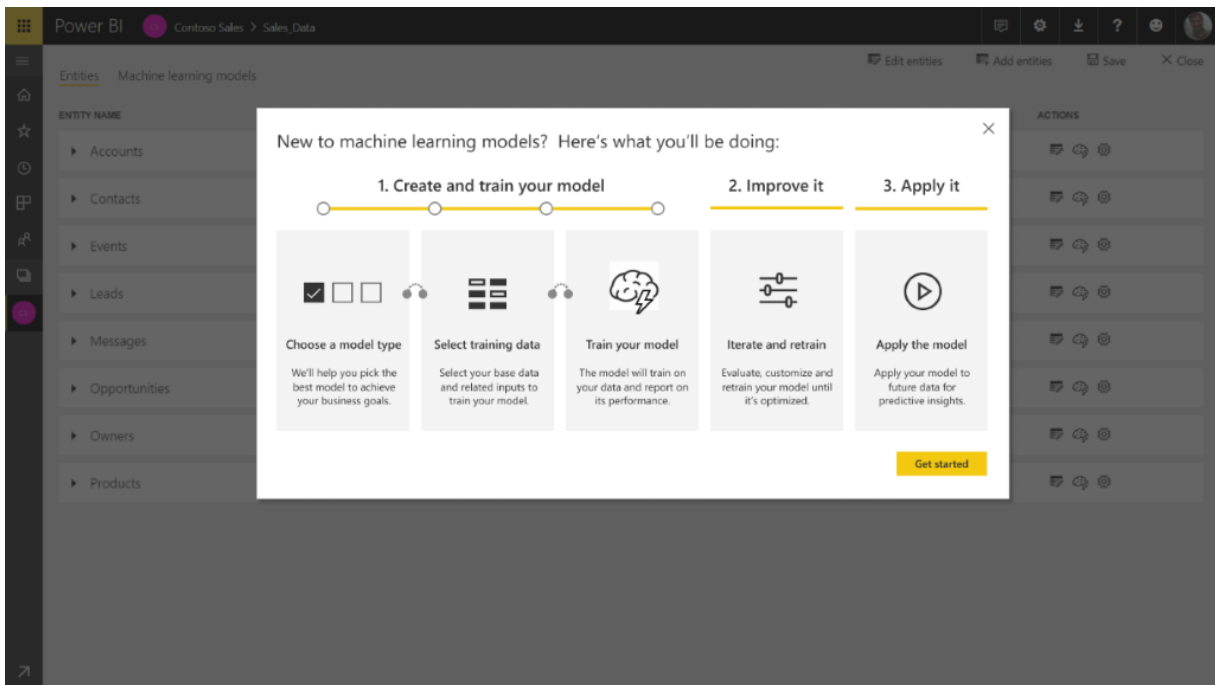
Power BI Contoso Sales > Sales_Data

Edit entities Add entities Save Close

Entities Machine learning models

ENTITY NAME

Accounts
Contacts
Events
Leads
Messages
Opportunities
Owners
Products

ACTIONS

New to machine learning models? Here's what you'll be doing:

1. Create and train your model
2. Improve it
3. Apply it

Choose a model type
We'll help you pick the best model to achieve your business goals.

Select training data
Select your base data and related inputs to train your model.

Train your model
The model will train on your data and report on its performance.

Iterate and retrain
Evaluate, customize and retrain your model until it's optimized.

Apply the model
Apply your model to future data for predictive insights.

Get started